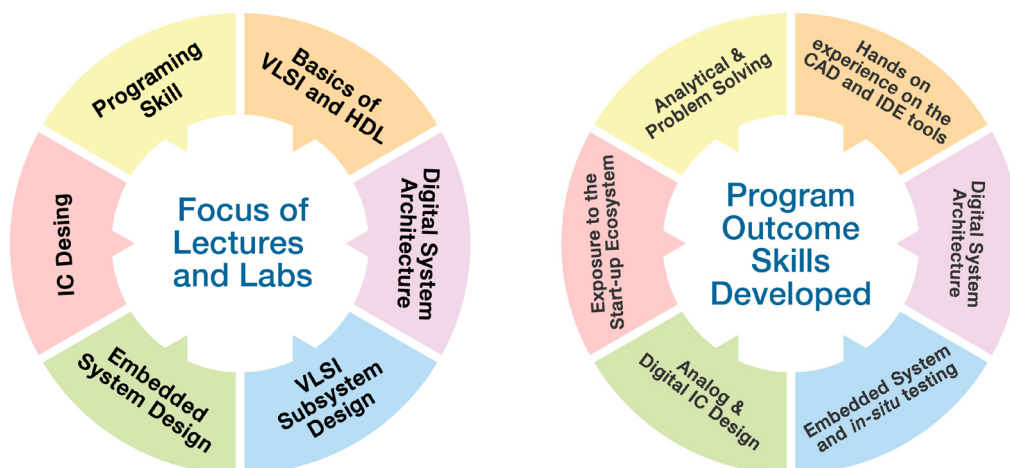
Programing Skill

Basics of VLSI and HDL

Digital System Architecture

VLSI Subsystem Design

Embedded System Design

IC Desing

Focus of Lectures and Labs

Analytical & Problem Solving

Hands on experience on the CAD and IDE tools

Digital System Architecture

Embedded System and in-situ testing

Analog & Digital IC Design

Exposure to the Start-up Ecosystem

Program Outcome Skills Developed